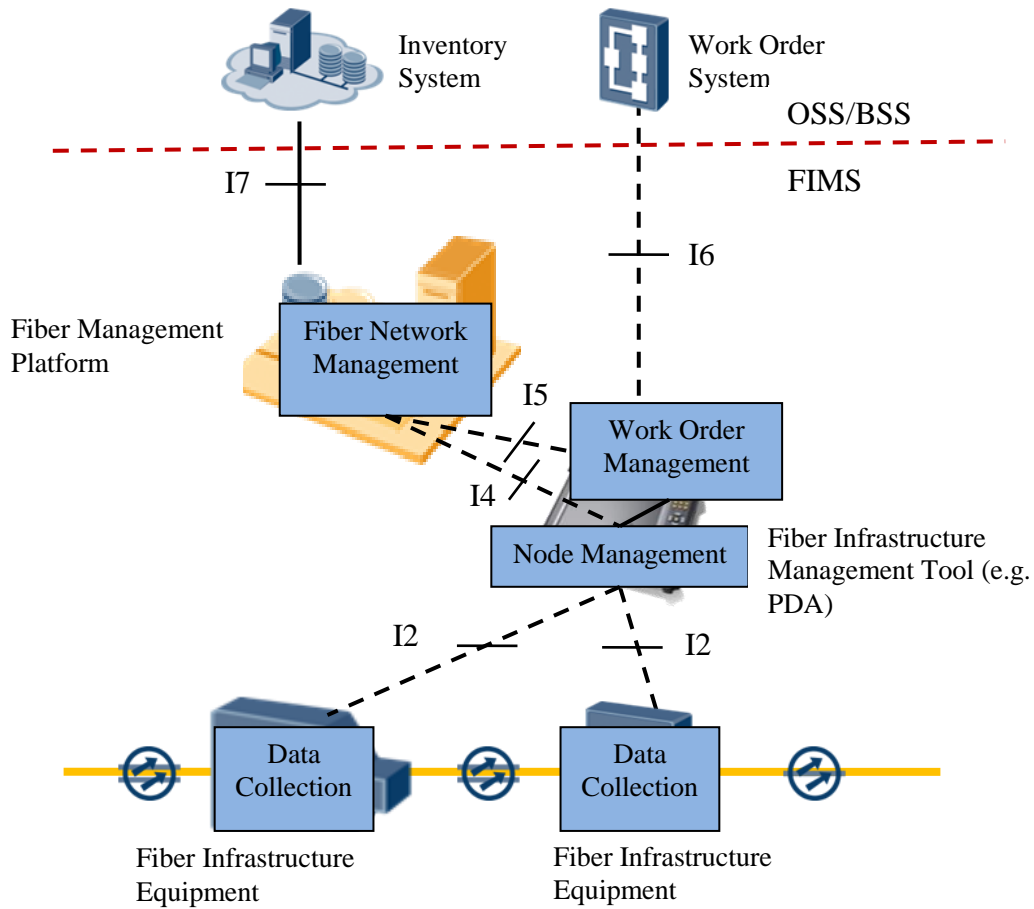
Inventory System

Work Order System

OSS/BSS

FIMS

I7

I6

Fiber Management Platform

Fiber Network Management

I5

Work Order Management

I4

Node Management

Fiber Infrastructure Management Tool (e.g. PDA)

I2

I2

Data Collection

Data Collection

Fiber Infrastructure Equipment

Fiber Infrastructure Equipment